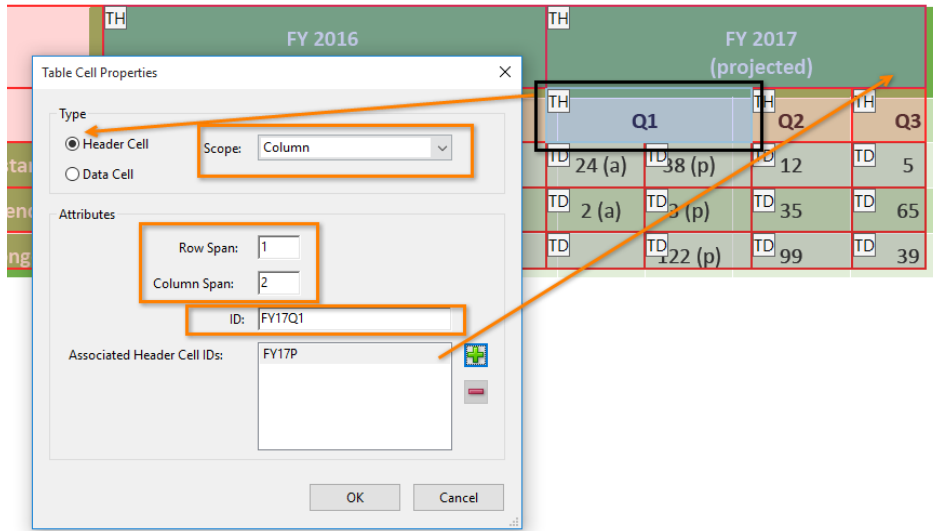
TH
FY 2016

TH
FY 2017
(projected)

Table Cell Properties

Type

Header Cell

Data Cell

Scope: Column

Attributes

Row Span: 1

Column Span: 2

ID: FY17Q1

Associated Header Cell IDs:

FY17P

OK

Cancel

| TH Q1 | | TH Q2 | TH Q3 |
|---|---|---|---|
| TD 24 (a) | TD 38 (p) | TD 12 | TD 5 |
| TD 2 (a) | TD 3 (p) | TD 35 | TD 65 |
| TD | TD 122 (p) | TD 99 | TD 39 |